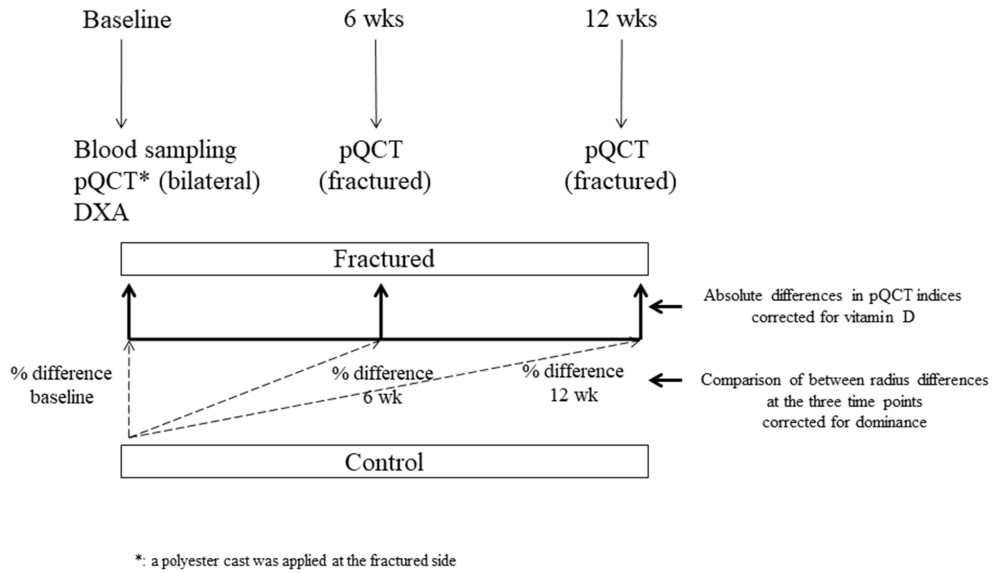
Baseline

6 wks

12 wks

Blood sampling
pQCT* (bilateral)
DXA

pQCT
(fractured)

pQCT
(fractured)

Fractured

Absolute differences in pQCT indices corrected for vitamin D

% difference baseline

% difference 6 wk

% difference 12 wk

Comparison of between radius differences at the three time points corrected for dominance

Control

*: a polyester cast was applied at the fractured side